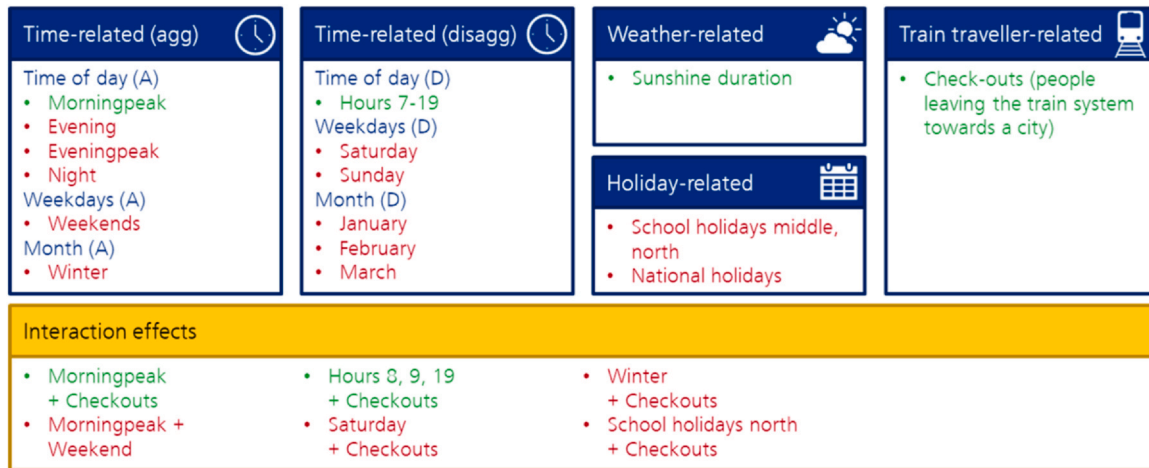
Time-related (agg)

Time of day (A)
- Morningpeak
- Evening
- Eveningpeak
- Night

Weekdays (A)
- Weekends

Month (A)
- Winter

Time-related (disagg)

Time of day (D)
- Hours 7-19

Weekdays (D)
- Saturday
- Sunday

Month (D)
- January
- February
- March

Weather-related

- Sunshine duration

Holiday-related

- School holidays middle, north
- National holidays

Train traveller-related

- Check-outs (people leaving the train system towards a city)

Interaction effects

- Morningpeak + Checkouts
- Morningpeak + Weekend
- Hours 8, 9, 19 + Checkouts
- Saturday + Checkouts
- Winter + Checkouts
- School holidays north + Checkouts